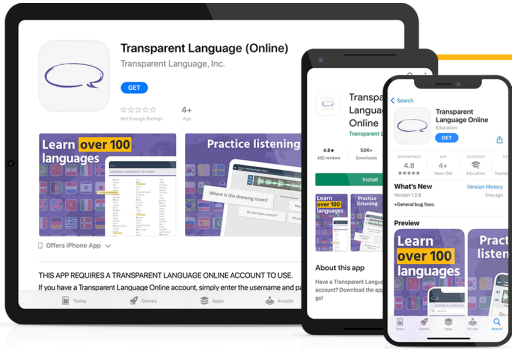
Transparent Language (Online)
Transparent Language, Inc.
GET
4+
Not Enough Ratings
Age

Learn over 100 languages
Practice listening
Where is the dressing room?
Offers iPhone App

THIS APP REQUIRES A TRANSPARENT LANGUAGE ONLINE ACCOUNT TO USE.
If you have a Transparent Language Online account, simply enter the username and pa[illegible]

Today
Games
Apps
Arcade

Transparent Language Online
Transparent L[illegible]
4.6
452 reviews
50K+
Downloads
Install
Learn over 100 languages
Practice listening
About this app
Have a Transparent Langua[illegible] account? Download the app go!

Search
Transparent Language Online
Education
GET
4.8
4+
Education
What's New
Version History
Version 1.2.6
•General bug fixes
Preview
Learn over 100 languages
Pract listening
Today
Games
Apps
Arcade
Search